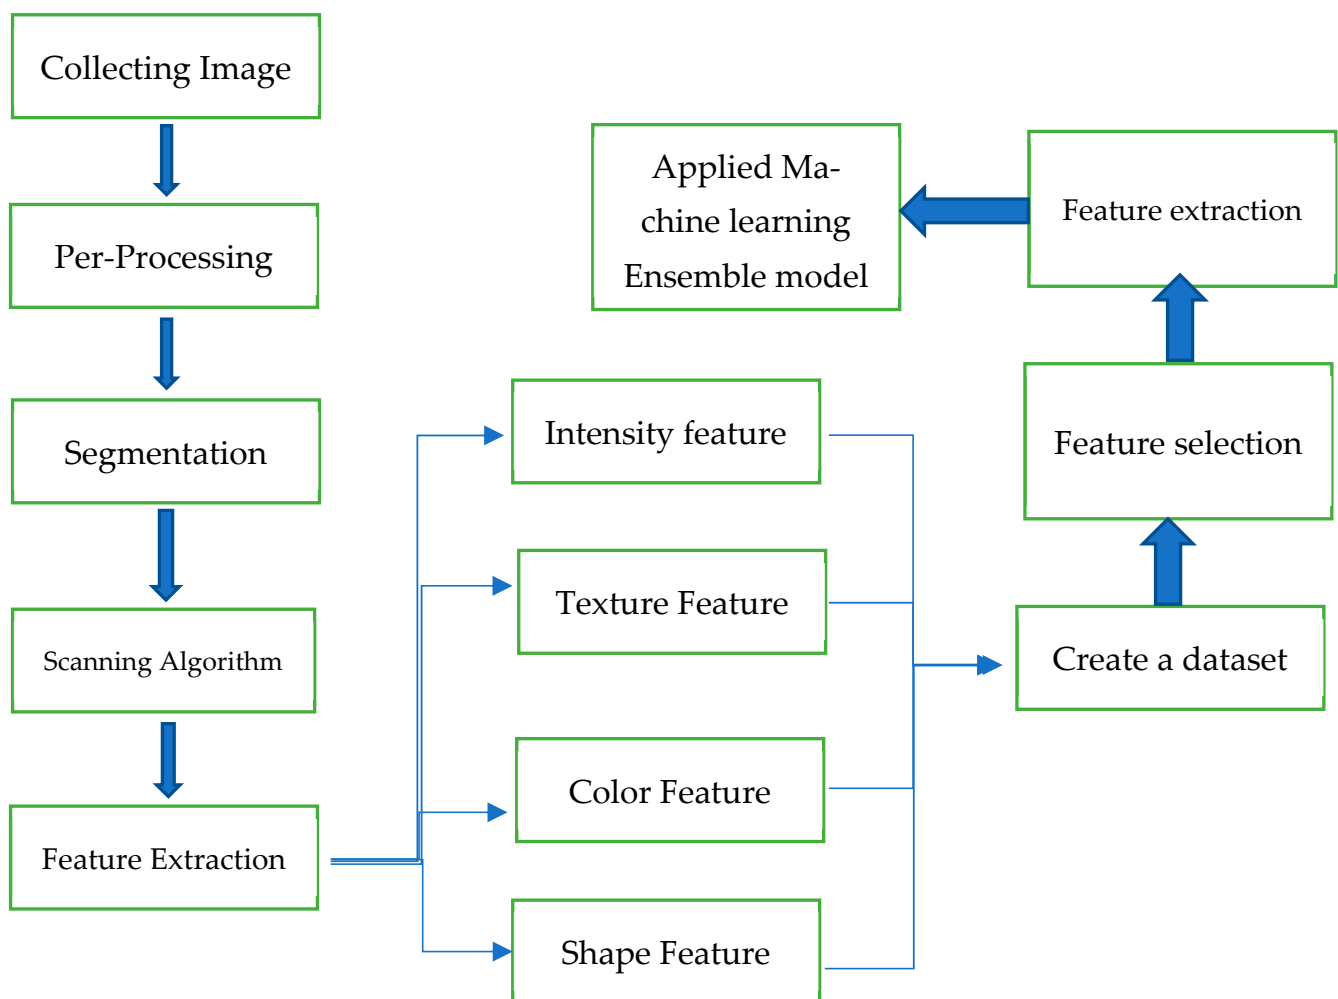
Collecting Image

Per-Processing

Segmentation

Scanning Algorithm

Feature Extraction

Intensity feature

Texture Feature

Color Feature

Shape Feature

Create a dataset

Feature selection

Feature extraction

Applied Machine learning Ensemble model